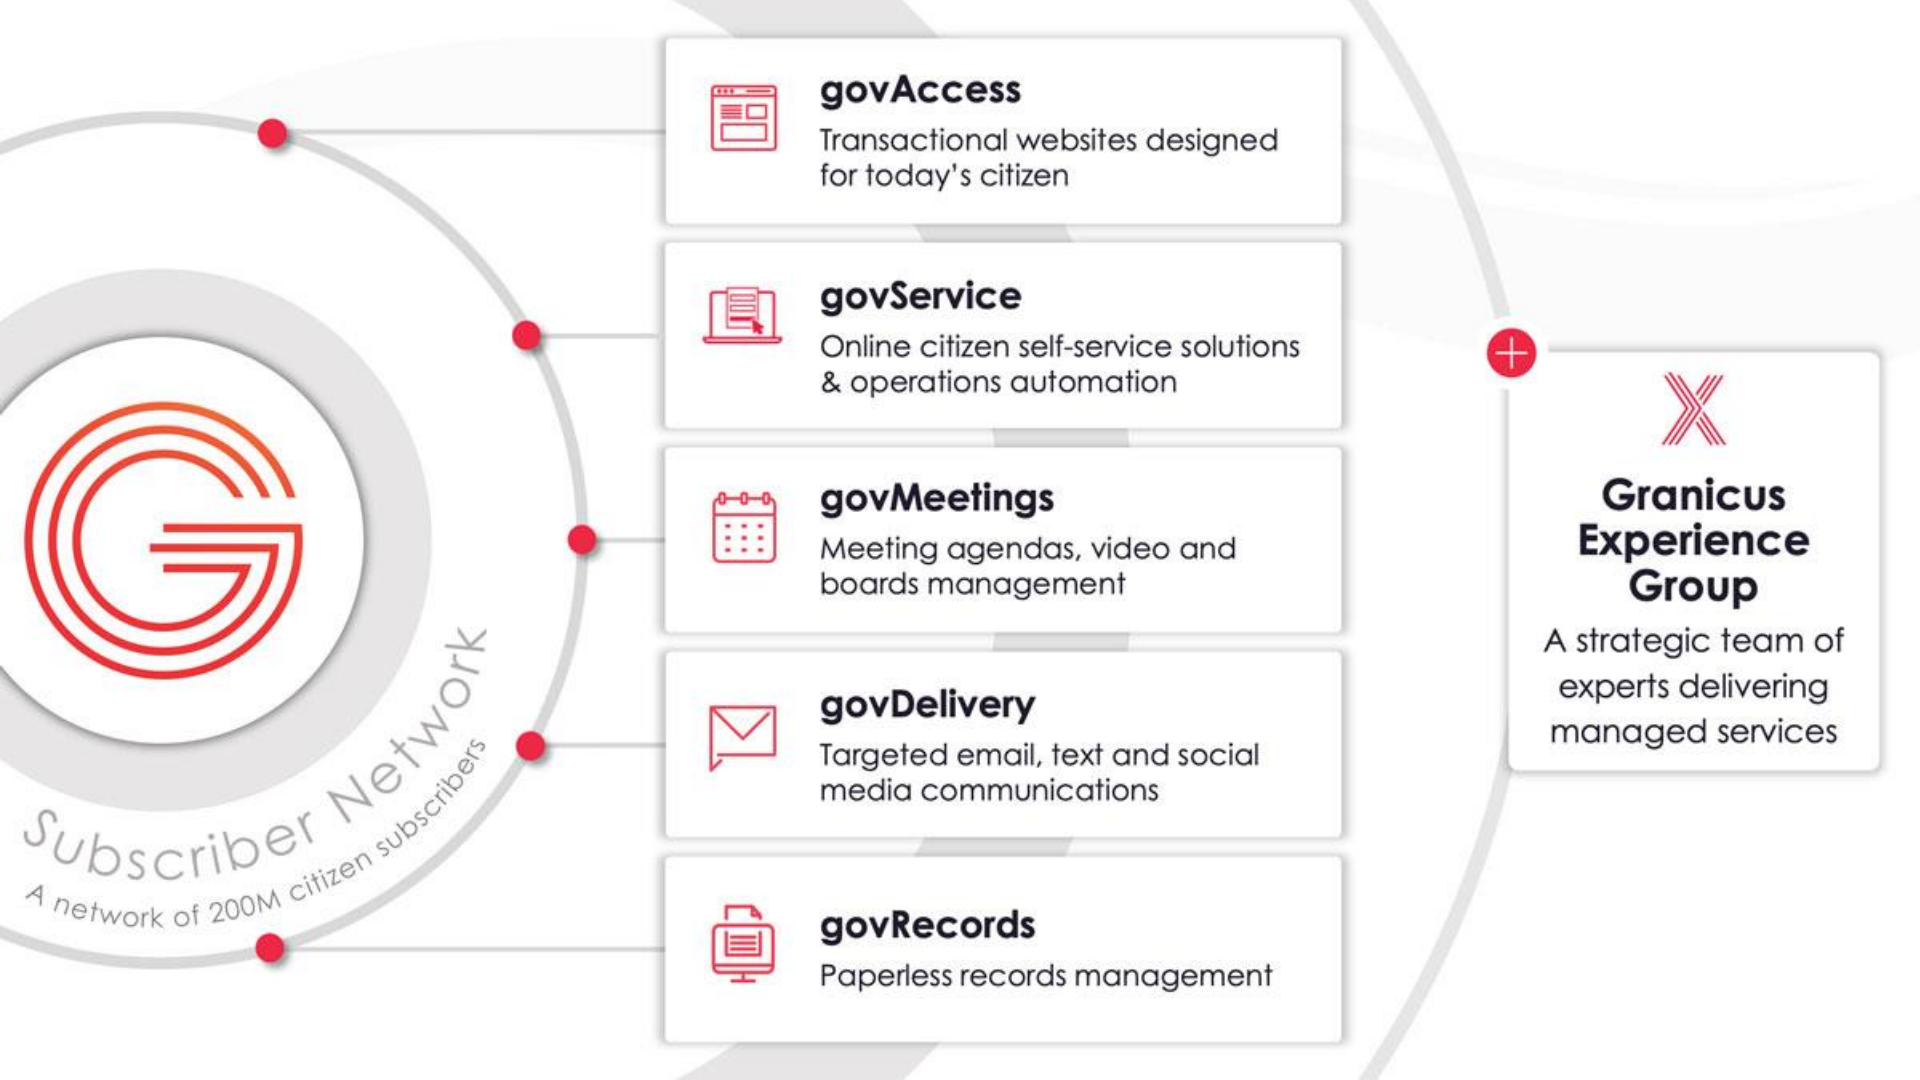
Subscriber Network
A network of 200M citizen subscribers

govAccess
Transactional websites designed for today's citizen

govService
Online citizen self-service solutions & operations automation

govMeetings
Meeting agendas, video and boards management

govDelivery
Targeted email, text and social media communications

govRecords
Paperless records management

Granicus Experience Group
A strategic team of experts delivering managed services